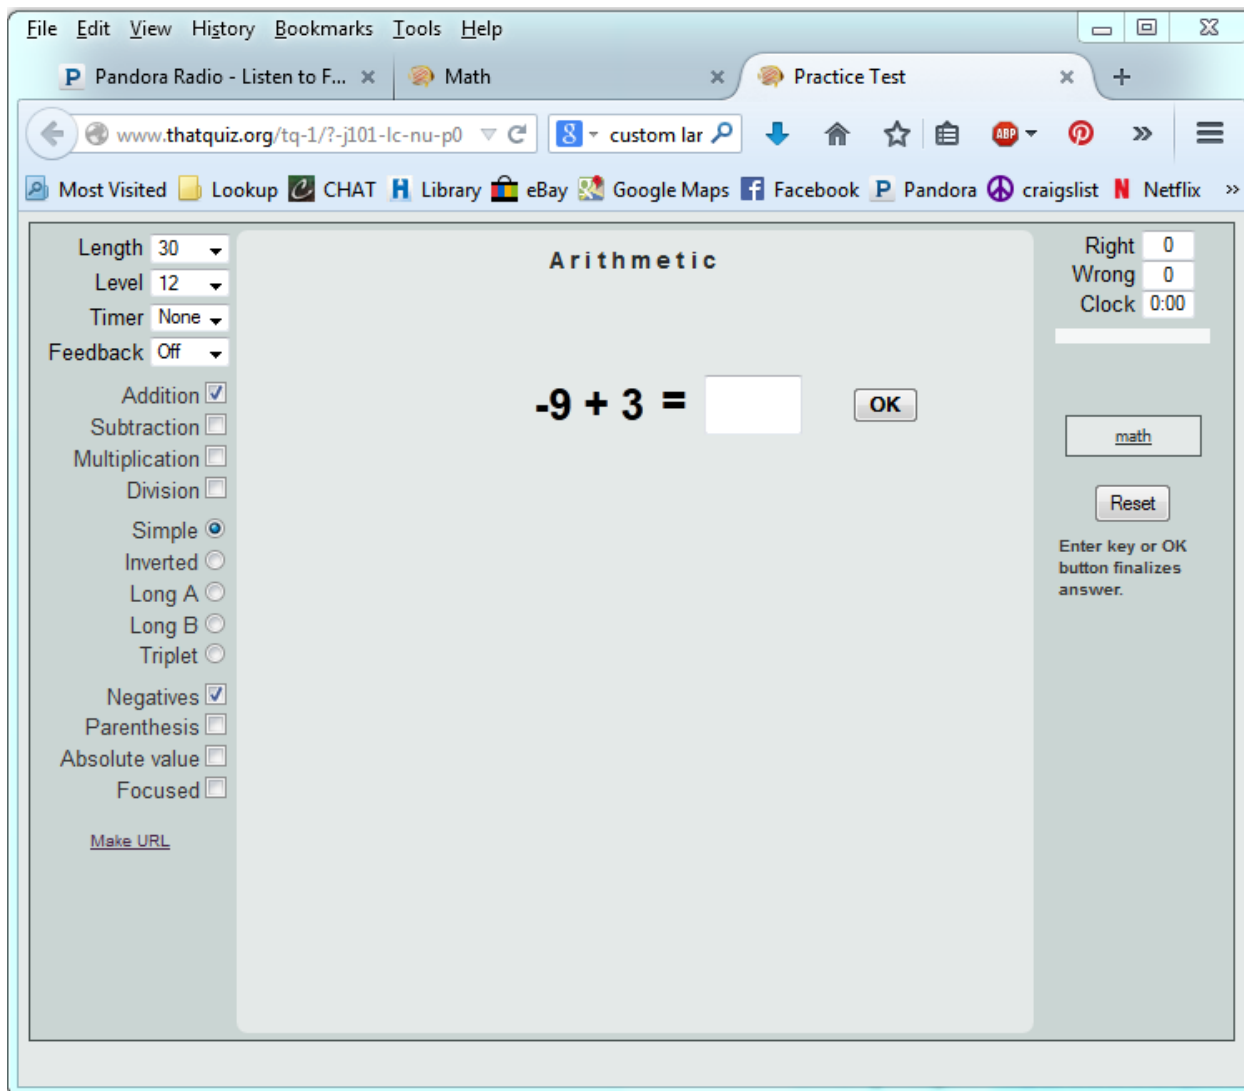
File Edit View History Bookmarks Tools Help

Pandora Radio - Listen to F... ×
Math ×
Practice Test ×
+

www.thatquiz.org/tq-1/?-j101-lc-nu-p0
custom lar

Most Visited
Lookup
CHAT
Library
eBay
Google Maps
Facebook
Pandora
craigslist
Netflix
»

Length 30
Level 12
Timer None
Feedback Off

Addition
Subtraction
Multiplication
Division

Simple
Inverted
Long A
Long B
Triplet

Negatives
Parenthesis
Absolute value
Focused

Make URL

Arithmetic

$-9 + 3 =$

OK

Right 0
Wrong 0
Clock 0:00

math

Reset

Enter key or OK button finalizes answer.